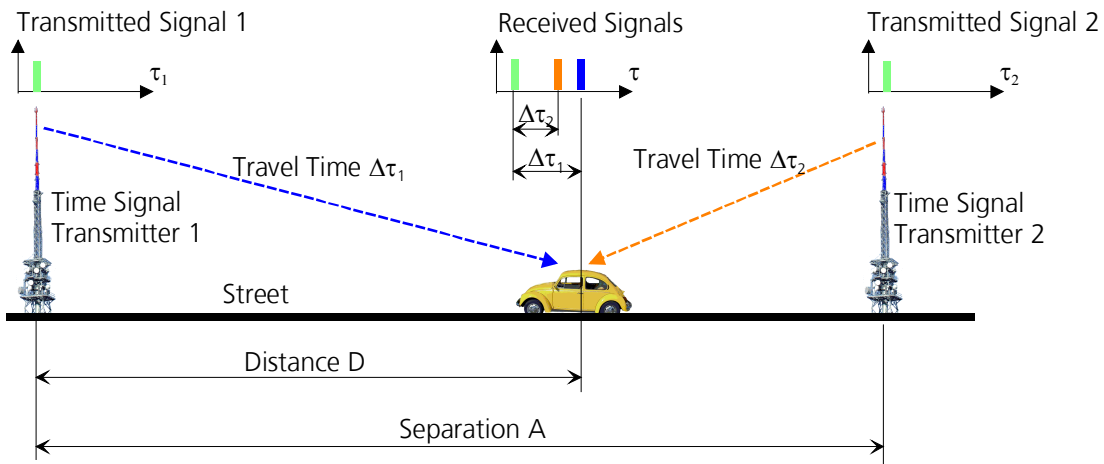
Transmitted Signal 1

$\tau_1$

Received Signals

$\tau$

Transmitted Signal 2

$\tau_2$

$\Delta\tau_2$

$\Delta\tau_1$

Travel Time $\Delta\tau_1$

Travel Time $\Delta\tau_2$

Time Signal Transmitter 1

Time Signal Transmitter 2

Street

Distance D

Separation A